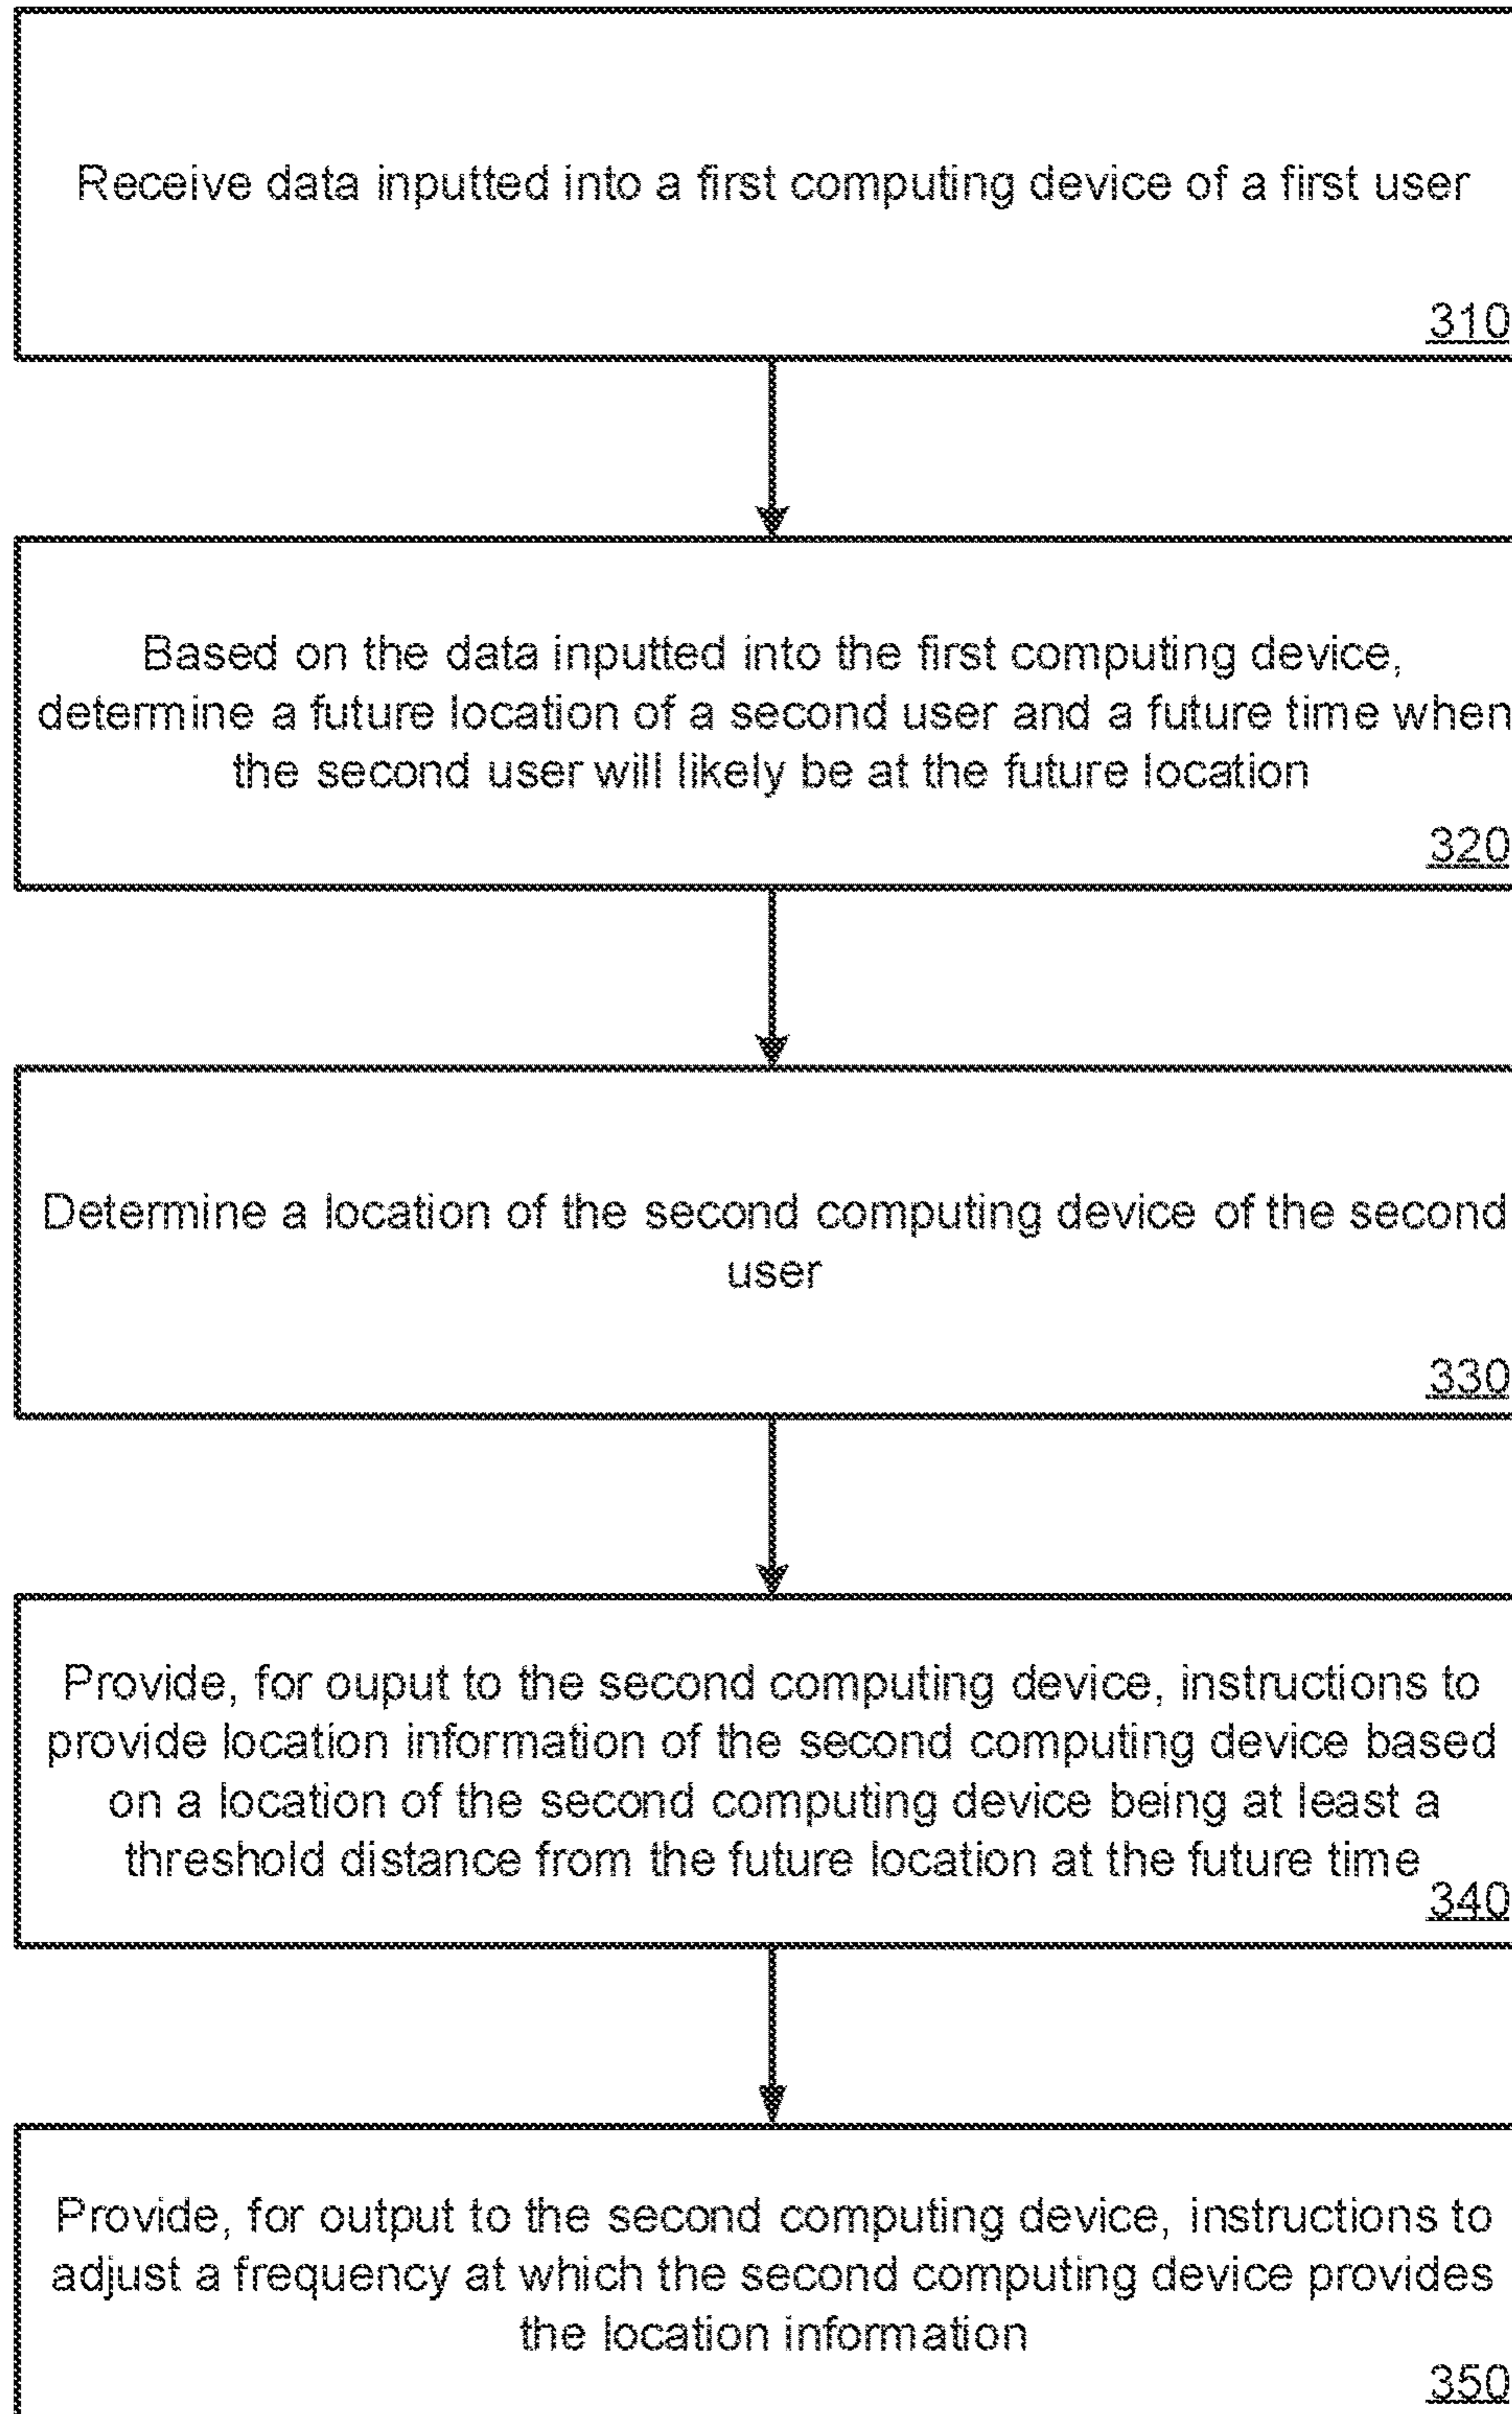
Receive data inputted into a first computing device of a first user

310

Based on the data inputted into the first computing device, determine a future location of a second user and a future time when the second user will likely be at the future location

320

Determine a location of the second computing device of the second user

330

Provide, for ouput to the second computing device, instructions to provide location information of the second computing device based on a location of the second computing device being at least a threshold distance from the future location at the future time

340

Provide, for output to the second computing device, instructions to adjust a frequency at which the second computing device provides the location information

350